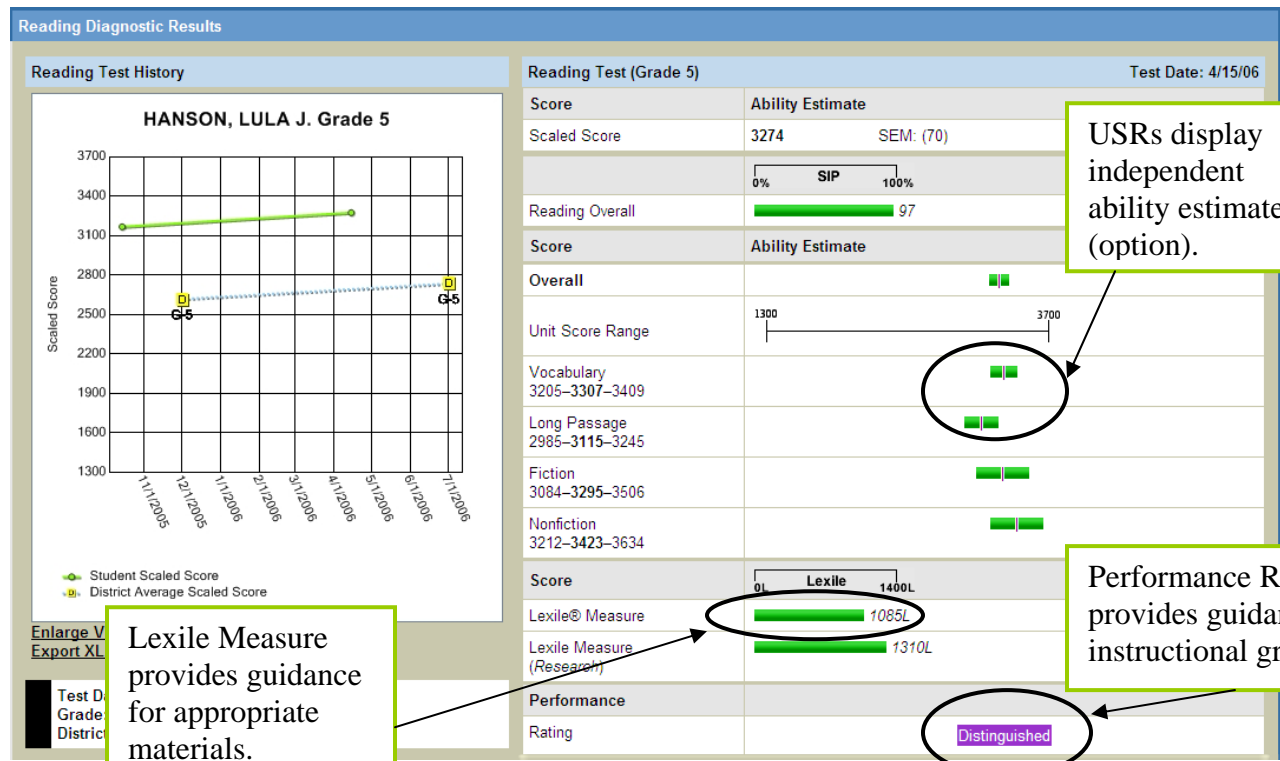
Reading Diagnostic Results

Reading Test History

HANSON, LULA J. Grade 5

3700
3400
3100
2800
2500
2200
1900
1600
1300

Scaled Score

D G-5
D G-5

11/1/2005 12/1/2005 1/1/2006 2/1/2006 3/1/2006 4/1/2006 5/1/2006 6/1/2006 7/1/2006

Student Scaled Score
District Average Scaled Score

Enlarge V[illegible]
Export XL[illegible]

Test Da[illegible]
Grade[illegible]
District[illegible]

Lexile Measure provides guidance for appropriate materials.

Reading Test (Grade 5)

Test Date: 4/15/06

| Score | Ability Estimate |
|---|---|
| Scaled Score | 3274 SEM: (70) |
| | 0% SIP 100% |
| Reading Overall | 97 |
| Score | Ability Estimate |
| Overall | |
| Unit Score Range | 1300 3700 |
| Vocabulary 3205–3307–3409 | |
| Long Passage 2985–3115–3245 | |
| Fiction 3084–3295–3506 | |
| Nonfiction 3212–3423–3634 | |
| Score | 0L Lexile 1400L |
| Lexile® Measure | 1085L |
| Lexile Measure (Research) | 1310L |
| Performance | |
| Rating | Distinguished |

USRs display independent ability estimate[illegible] (option).

Performance R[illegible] provides guida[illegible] instructional gr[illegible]